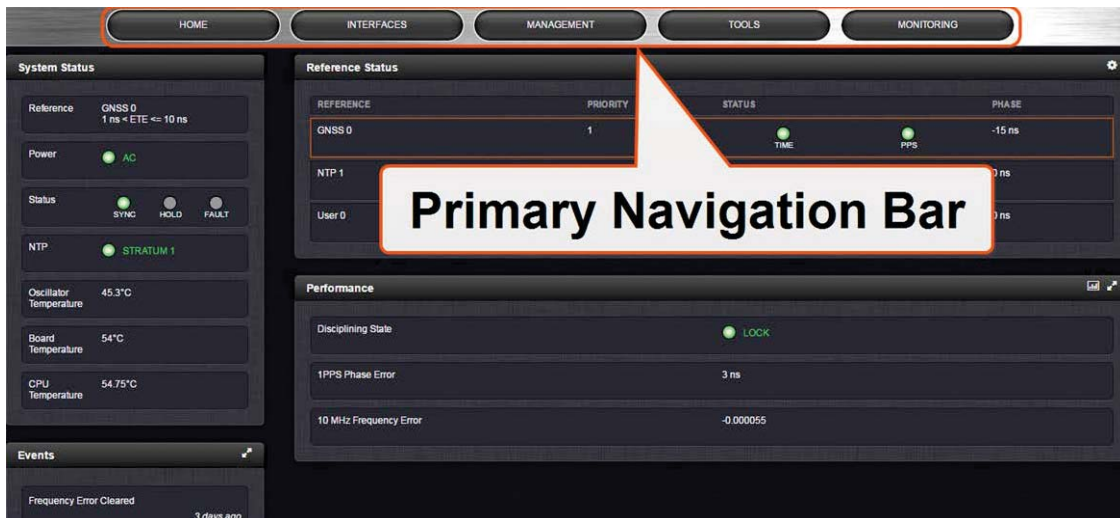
HOME INTERFACES MANAGEMENT TOOLS MONITORING

System Status

Reference GNSS 0
1 ns < ETE <= 10 ns

Power AC

Status SYNC HOLD FAULT

NTP STRATUM 1

Oscillator Temperature 45.3°C

Board Temperature 54°C

CPU Temperature 54.75°C

Events

Frequency Error Cleared
3 days ago

Reference Status

| REFERENCE | PRIORITY | STATUS | | PHASE |
|---|---|---|---|---|
| GNSS 0 | 1 | TIME | PPS | -15 ns |
| NTP 1 | | | | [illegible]0 ns |
| User 0 | | | | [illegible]0 ns |

Primary Navigation Bar

Performance

Disciplining State LOCK

1PPS Phase Error 3 ns

10 MHz Frequency Error -0.000055